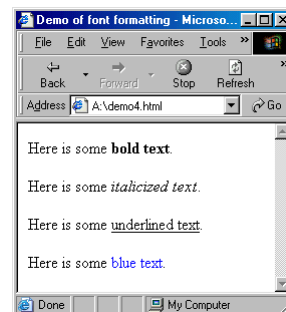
Demo of font formatting - Microso...

File Edit View Favorites Tools »

Back Forward Stop Refresh

Address A:\demo4.html Go

Here is some **bold text**.

Here is some *italicized text*.

Here is some underlined text.

Here is some blue text.

Done My Computer